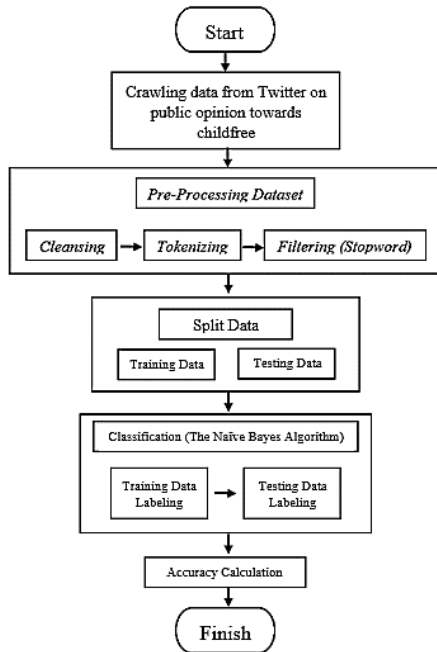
Start

Crawling data from Twitter on public opinion towards childfree

Pre-Processing Dataset

Cleansing

Tokenizing

Filtering (Stopword)

Split Data

Training Data

Testing Data

Classification (The Naïve Bayes Algorithm)

Training Data Labeling

Testing Data Labeling

Accuracy Calculation

Finish